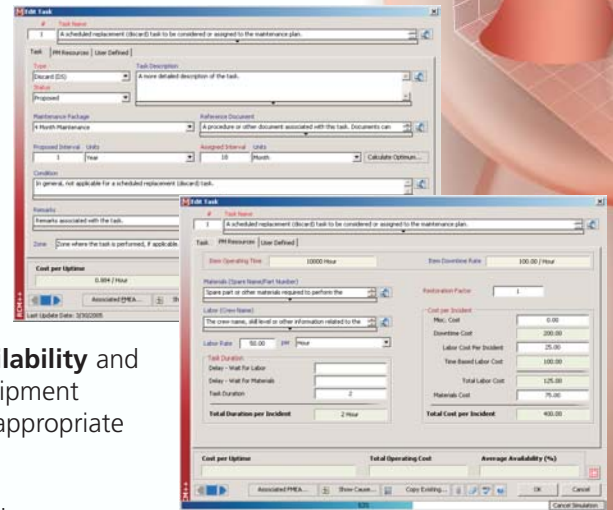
Edit Task

# Task Name
1 A scheduled replacement (discard) task to be considered or assigned to the maintenance plan.

Task | PM Resources | User Defined

Type
Discard (DS)
Status
Proposed

Task Description
A more detailed description of the task.

Maintenance Package
6 Month Maintenance

Reference Document
A procedure or other document associated with this task. Documents can

Proposed Interval Units
1 Year

Assigned Interval Units
10 Month

Calculate Optimum...

Condition
In general, not applicable for a scheduled replacement (discard) task.

Remarks
Remarks associated with the task.

Zone Zone where the task is performed, if applicable

Cost per Uptime
0.00¢ / Hour

Associated FMEA...

Last Update Date: 3/30/2005

Edit Task

# Task Name
1 A scheduled replacement (discard) task to be considered or assigned to the maintenance plan.

Task | PM Resources | User Defined

Item Operating Time 10000 Hour
Item Downtime Rate 100.00 / Hour

Materials (Spare Name/Part Number)
Spare part or other materials required to perform the

Restoration Factor 1

Labor (Crew Name)
The crew name, skill level or other information related to the

Labor Rate 50.00 per Hour

Task Duration
Delay - Wait for Labor
Delay - Wait for Materials
Task Duration 2

Total Duration per Incident 2 Hour

Cost per Incident
Misc. Cost 0.00
Downtime Cost 200.00
Labor Cost Per Incident 25.00
Time Based Labor Cost 100.00
Total Labor Cost 125.00
Materials Cost 75.00
Total Cost per Incident 400.00

Cost per Uptime
Total Operating Cost
Average Availability (%)

Associated FMEA... Show Cause... Copy Existing... OK Cancel

Cancel Simulation

lability and
ipment
appropriate